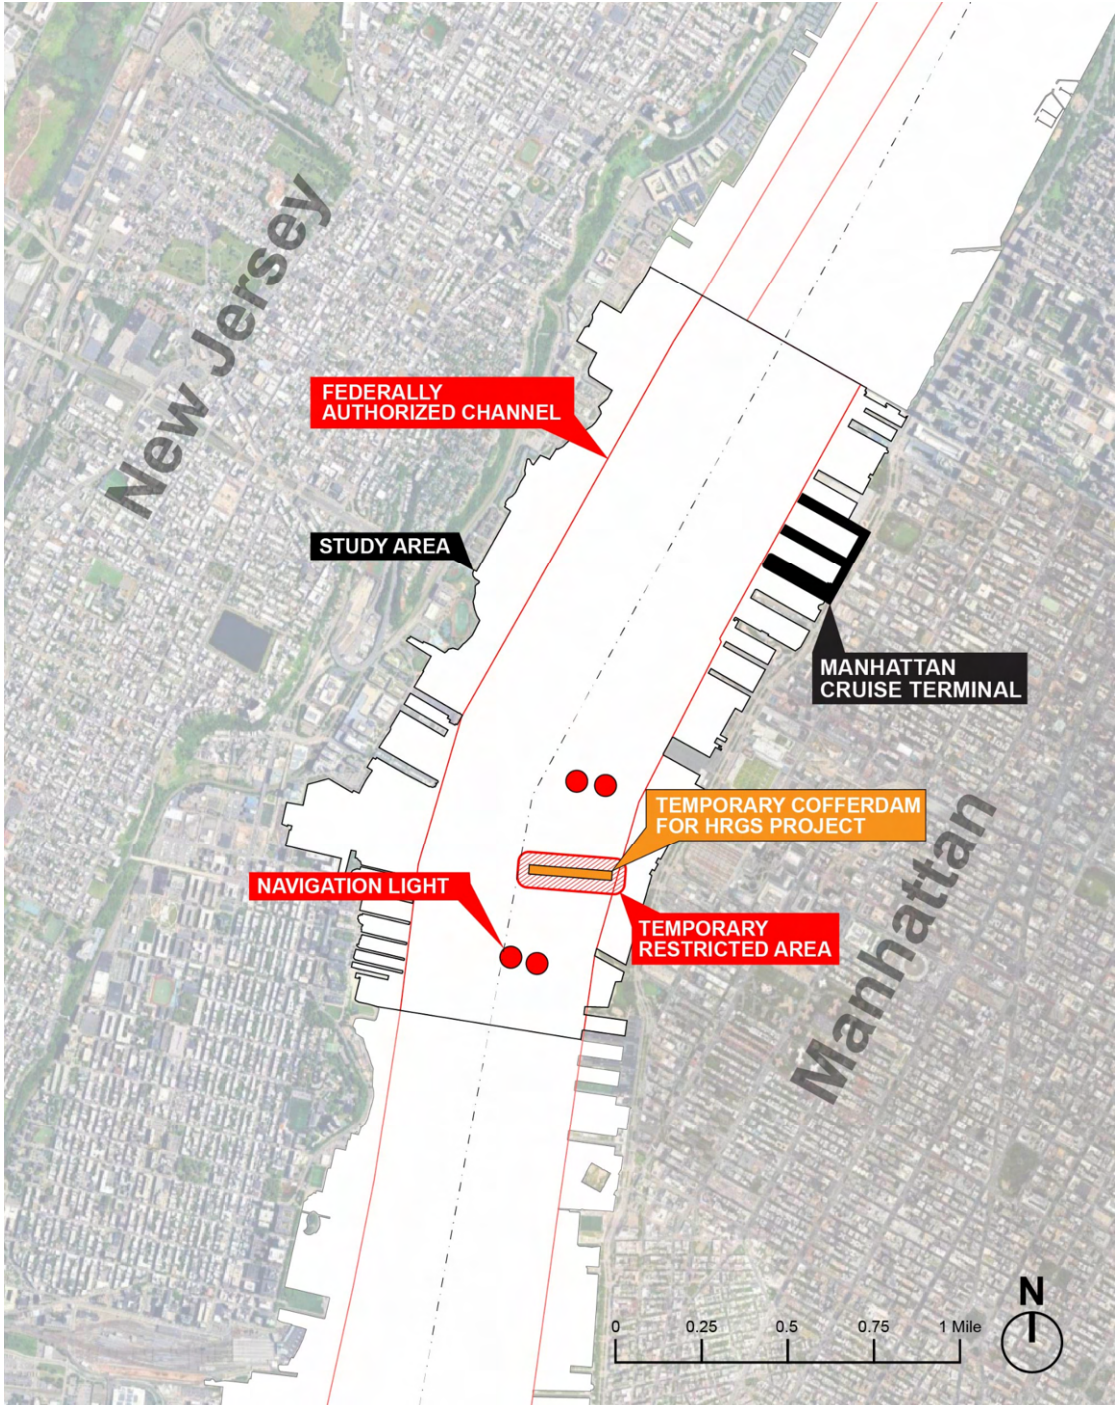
New Jersey

FEDERALLY AUTHORIZED CHANNEL

STUDY AREA

MANHATTAN CRUISE TERMINAL

TEMPORARY COFFERDAM FOR HRGS PROJECT

NAVIGATION LIGHT

TEMPORARY RESTRICTED AREA

Manhattan

0 0.25 0.5 0.75 1 Mile

N